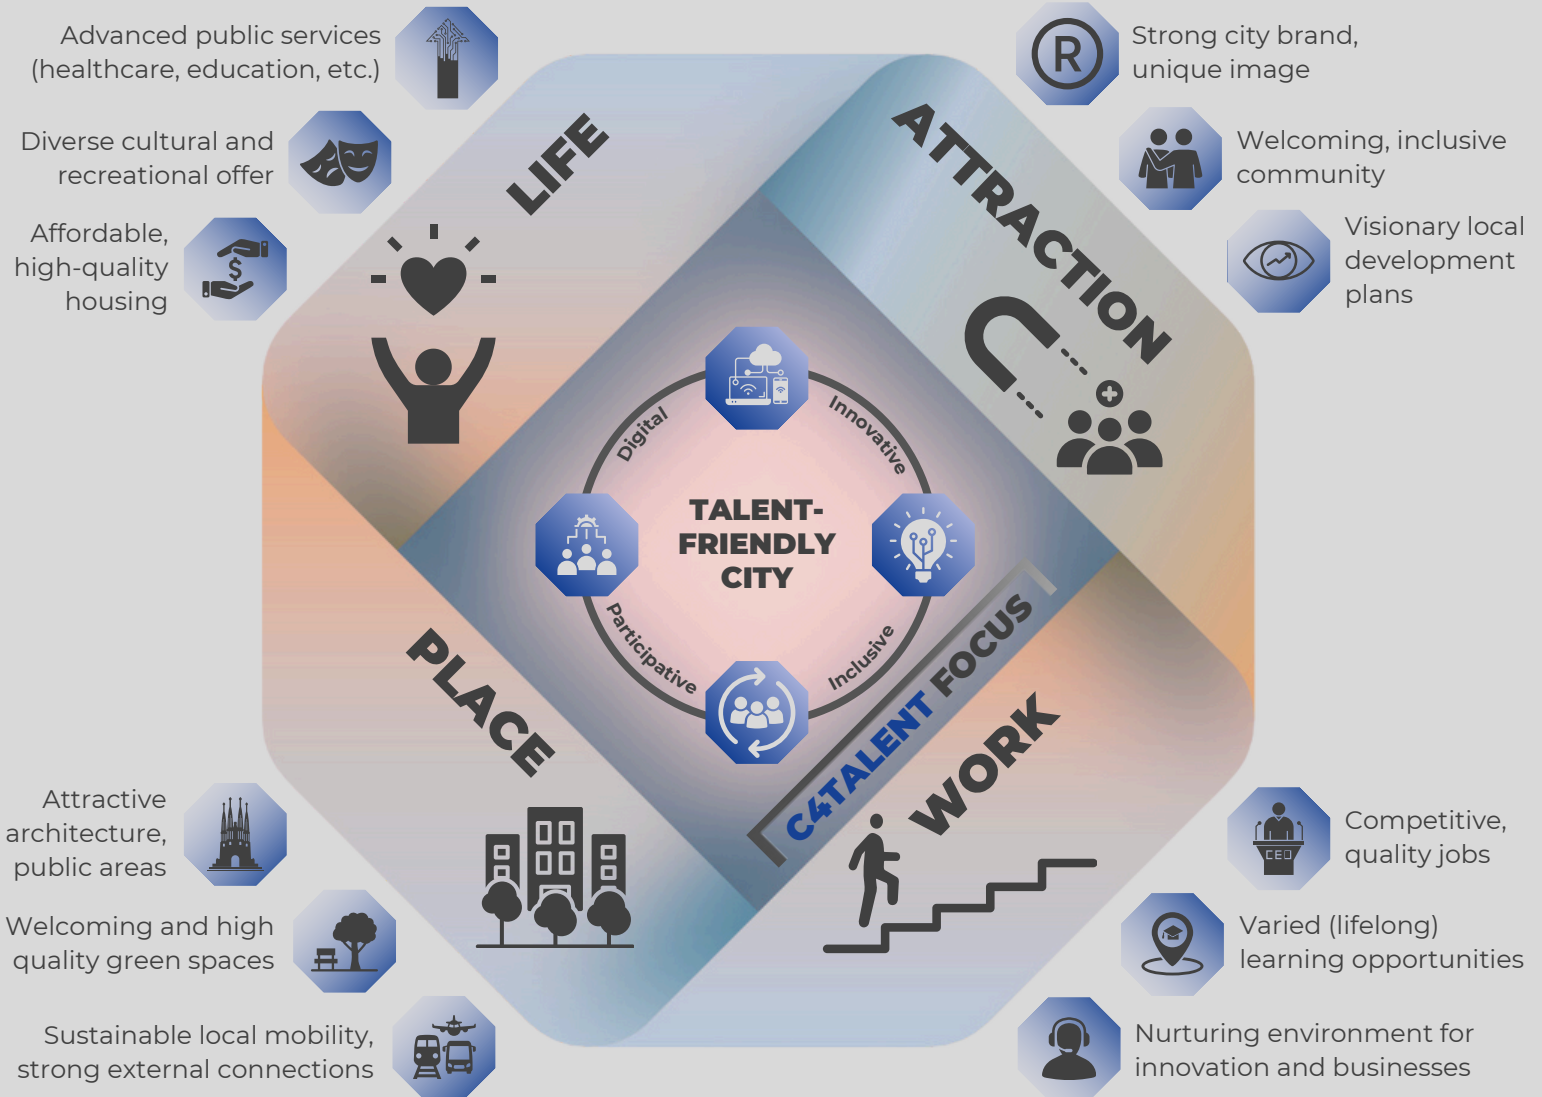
Advanced public services (healthcare, education, etc.)

Diverse cultural and recreational offer

Affordable, high-quality housing

LIFE

Strong city brand, unique image

Welcoming, inclusive community

Visionary local development plans

ATTRACTION

Digital

Innovative

TALENT-FRIENDLY CITY

Participative

Inclusive

C4TALENT FOCUS

PLACE

WORK

Attractive architecture, public areas

Welcoming and high quality green spaces

Sustainable local mobility, strong external connections

Competitive, quality jobs

CEO

Varied (lifelong) learning opportunities

Nurturing environment for innovation and businesses